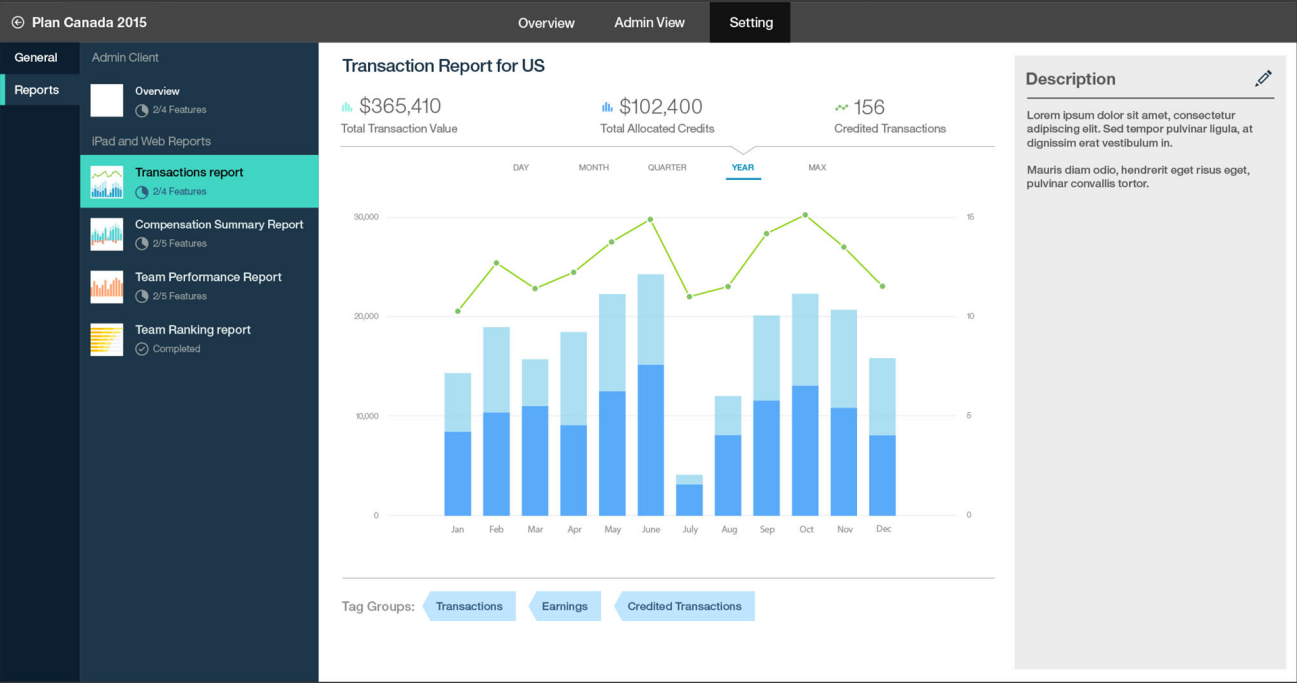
Plan Canada 2015

Overview Admin View Setting

General
Reports

Admin Client

Overview
2/4 Features

iPad and Web Reports

Transactions report
2/4 Features

Compensation Summary Report
2/5 Features

Team Performance Report
2/5 Features

Team Ranking report
Completed

Transaction Report for US

$365,410
Total Transaction Value

$102,400
Total Allocated Credits

156
Credited Transactions

DAY MONTH QUARTER YEAR MAX

30,000
20,000
10,000
0

15
10
5
0

Jan Feb Mar Apr May June July Aug Sep Oct Nov Dec

Tag Groups: Transactions Earnings Credited Transactions

Description

Lorem ipsum dolor sit amet, consectetur adipiscing elit. Sed tempor pulvinar ligula, at dignissim erat vestibulum in.

Mauris diam odio, hendrerit eget risus eget, pulvinar convallis tortor.